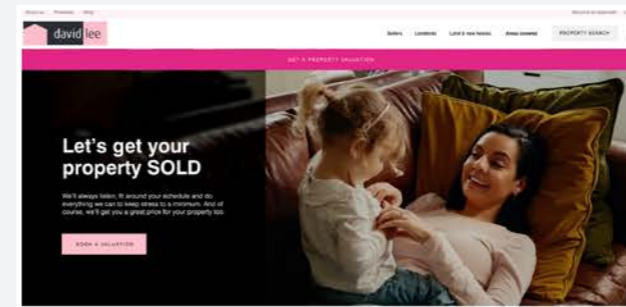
About us Reviews Blog

david lee

Sellers Landlords Land & new homes Areas covered PROPERTY SEARCH

GET A PROPERTY VALUATION

Let's get your property SOLD

We'll always listen, fit around your schedule and do everything we can to keep stress to a minimum. And of course, we'll get you a great price for your property too.

BOOK A VALUATION